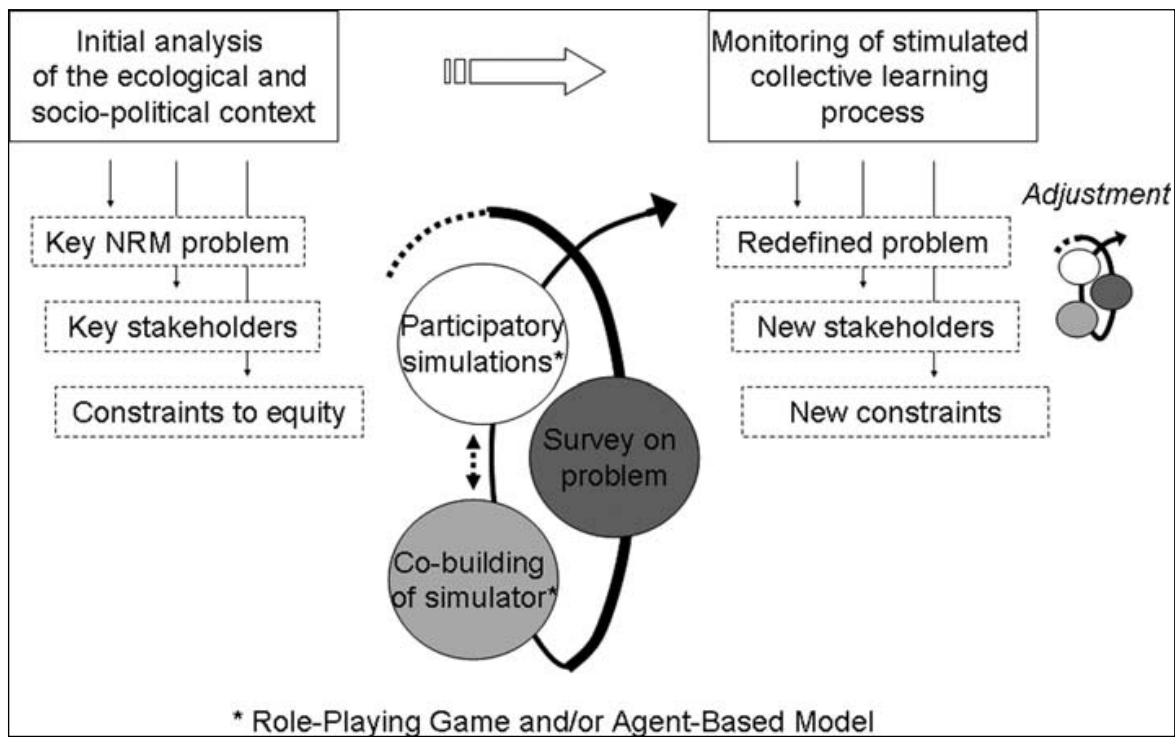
Initial analysis of the ecological and socio-political context

Monitoring of stimulated collective learning process

Key NRM problem

Key stakeholders

Constraints to equity

Participatory simulations*

Survey on problem

Co-building of simulator*

Redefined problem

New stakeholders

New constraints

Adjustment

* Role-Playing Game and/or Agent-Based Model